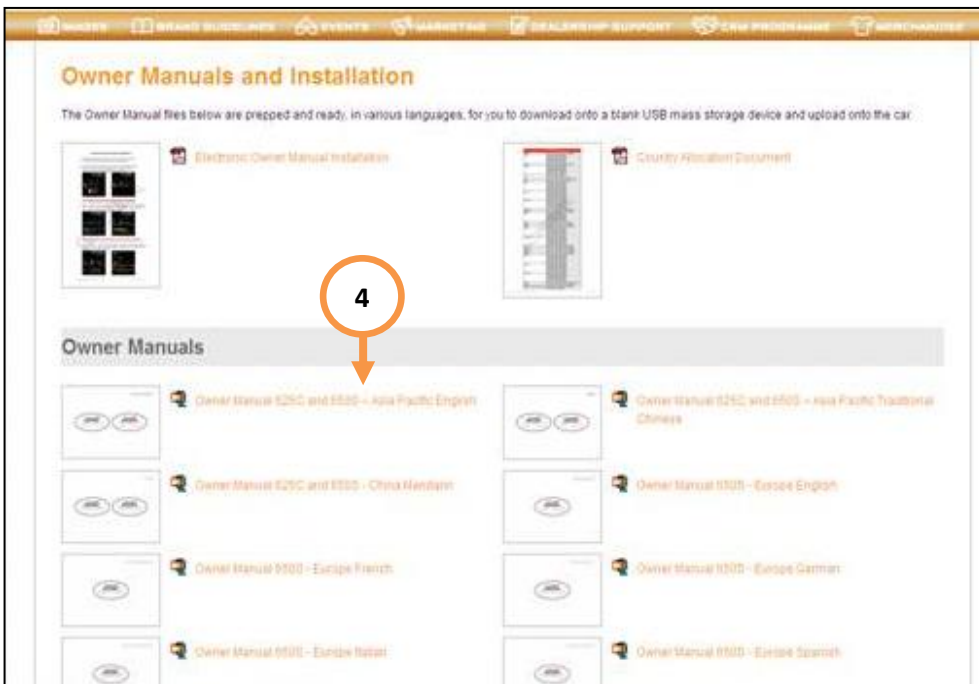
IMAGES BRAND GUIDELINES EVENTS MARKETING DEALERSHIP SUPPORT CRM PROGRAMME MERCHANDISE

Owner Manuals and Installation

The Owner Manual files below are prepped and ready, in various languages, for you to download onto a blank USB mass storage device and upload onto the car.

Electronic Owner Manual Installation

Country Allocation Document

4

Owner Manuals

Owner Manual 625C and 650S – Asia Pacific English

Owner Manual 625C and 650S – Asia Pacific Traditional Chinese

Owner Manual 625C and 650S - China Mandarin

Owner Manual 650S - Europe English

Owner Manual 650S - Europe French

Owner Manual 650S - Europe German

Owner Manual 650S - Europe Italian

Owner Manual 650S - Europe Spanish